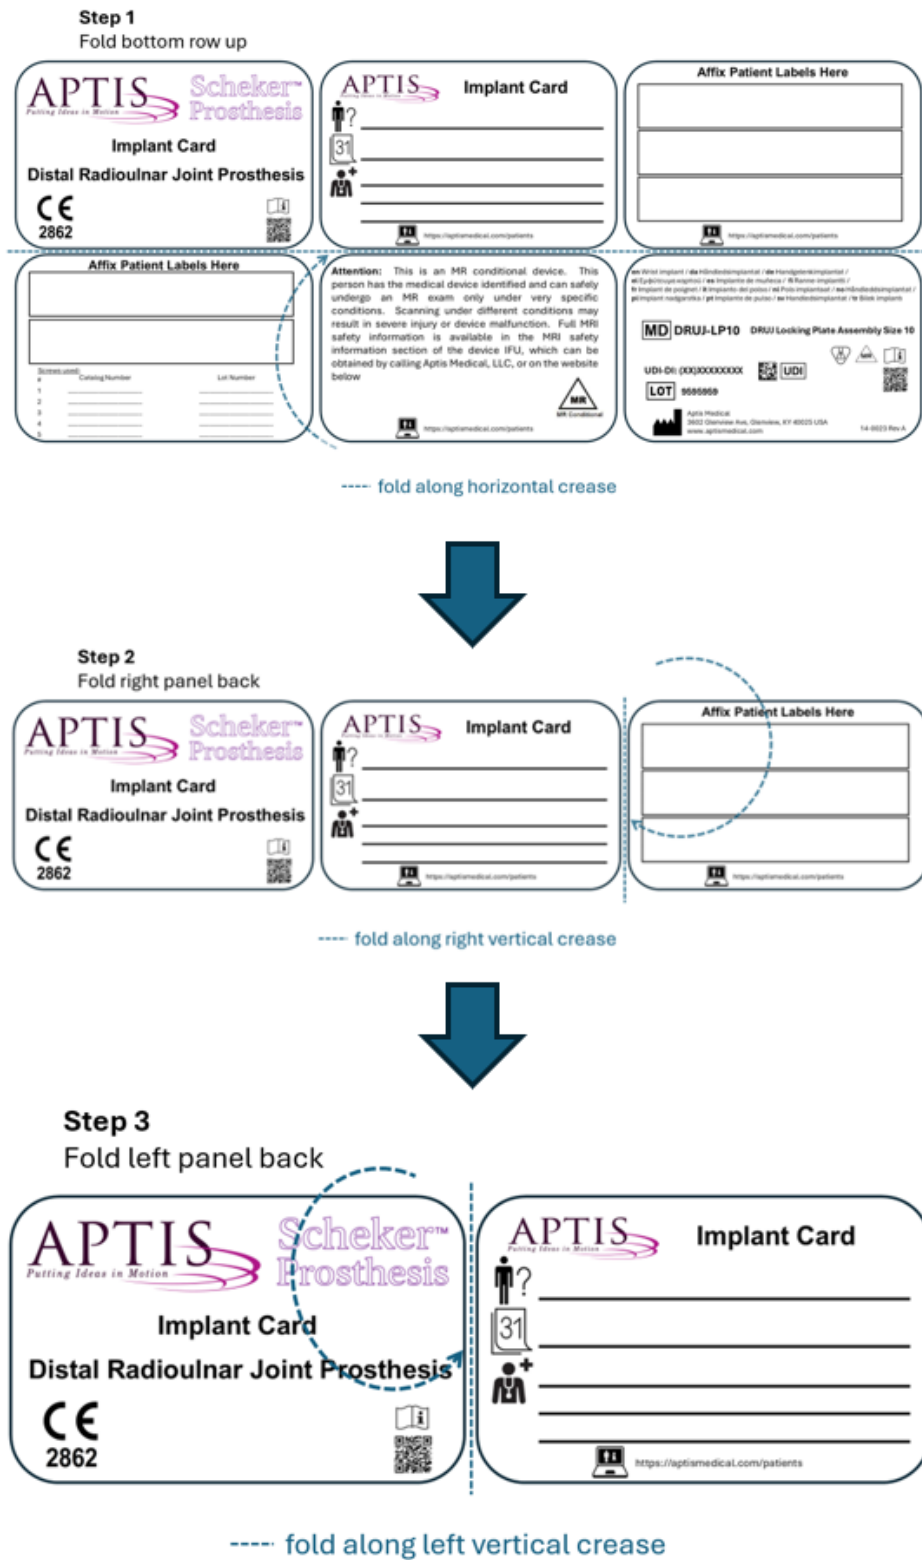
Step 1
Fold bottom row up

APTIS
Putting Ideas in Motion
Scheker™ Prosthesis
Implant Card
Distal Radioulnar Joint Prosthesis
CE
2862

APTIS
Putting Ideas in Motion
Implant Card
31
https://aptismedical.com/patients

Affix Patient Labels Here
https://aptismedical.com/patients

Affix Patient Labels Here
Screws used:
Catalog Number
Lot Number
1
2
3
4
5

Attention: This is an MR conditional device. This person has the medical device identified and can safely undergo an MR exam only under very specific conditions. Scanning under different conditions may result in severe injury or device malfunction. Full MRI safety information is available in the MRI safety information section of the device IFU, which can be obtained by calling Aptis Medical, LLC, or on the website below
MR
MR Conditional
https://aptismedical.com/patients

en Wrist implant / da Håndledsimplantat / de Handgelenkimplantat / el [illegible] / es Implante de muñeca / fi Ranne-implantti / fr Implant de poignet / it Impianto del polso / nl Pols implantaat / no Håndleddsimplantat / pl Implant nadgarstka / pt Implante de pulso / sv Handledsimplantat / tr Bilek implantı
MD DRUJ-LP10 DRUJ Locking Plate Assembly Size 10
UDI-DI: (XX)XXXXXXXX UDI
LOT 9595959
Aptis Medical
3602 Glenview Ave, Glenview, KY 40025 USA
www.aptismedical.com
14-0023 Rev A

---- fold along horizontal crease

Step 2
Fold right panel back

APTIS
Putting Ideas in Motion
Scheker™ Prosthesis
Implant Card
Distal Radioulnar Joint Prosthesis
CE
2862

APTIS
Putting Ideas in Motion
Implant Card
31
https://aptismedical.com/patients

Affix Patient Labels Here
https://aptismedical.com/patients

---- fold along right vertical crease

Step 3
Fold left panel back

APTIS
Putting Ideas in Motion
Scheker™ Prosthesis
Implant Card
Distal Radioulnar Joint Prosthesis
CE
2862

APTIS
Putting Ideas in Motion
Implant Card
31
https://aptismedical.com/patients

---- fold along left vertical crease